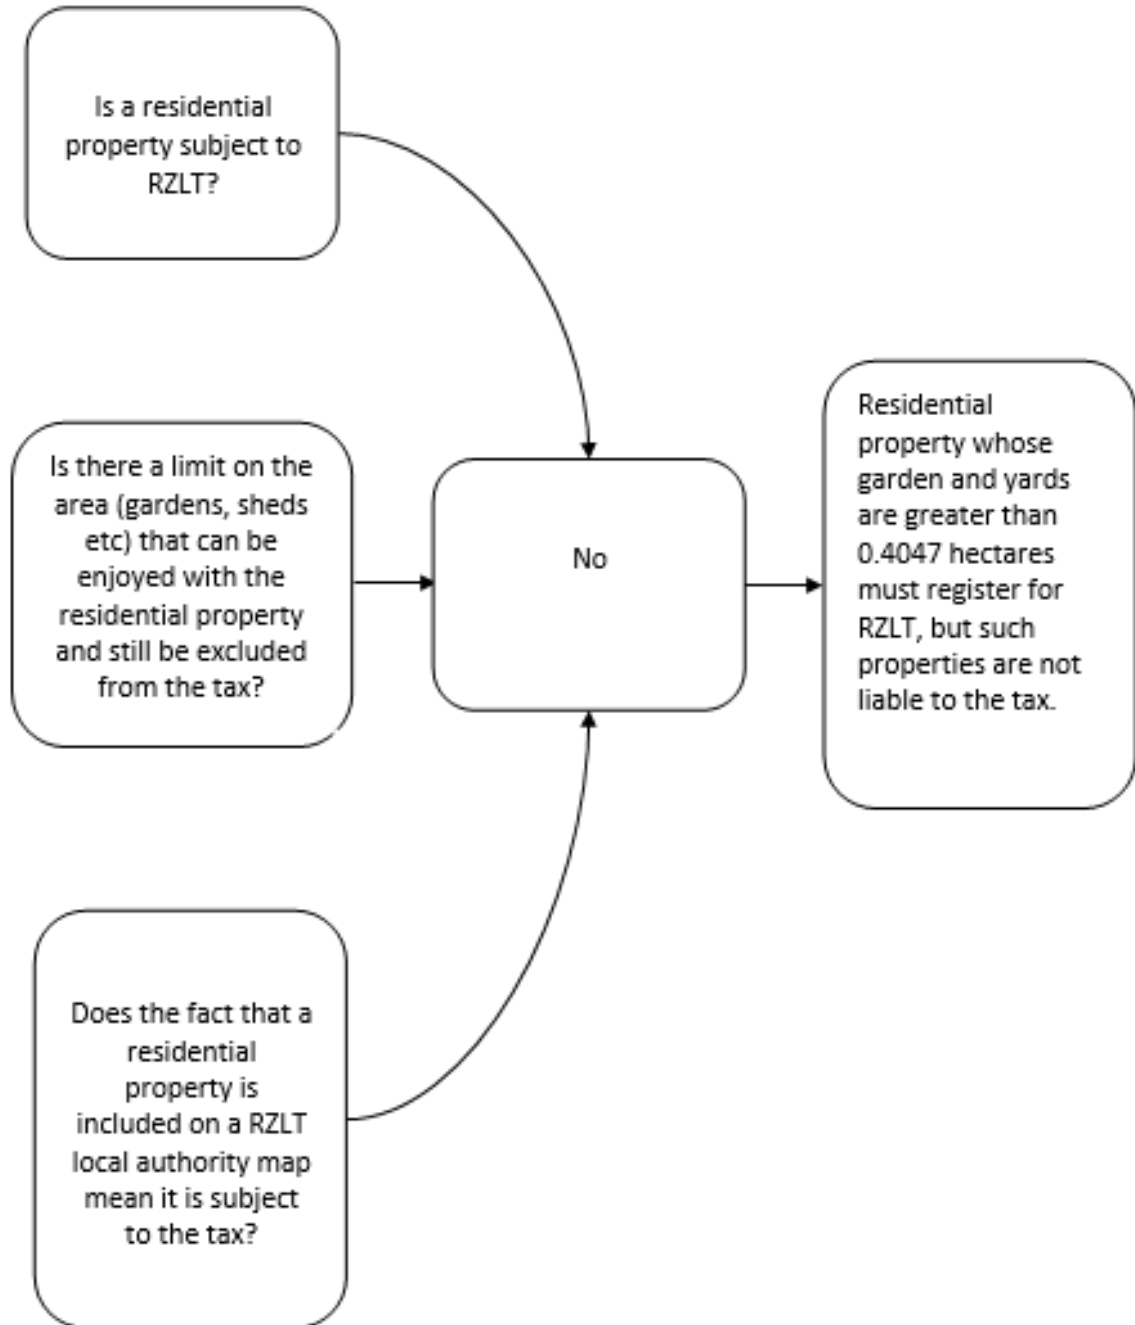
Is a residential property subject to RZLT?

Is there a limit on the area (gardens, sheds etc) that can be enjoyed with the residential property and still be excluded from the tax?

No

Residential property whose garden and yards are greater than 0.4047 hectares must register for RZLT, but such properties are not liable to the tax.

Does the fact that a residential property is included on a RZLT local authority map mean it is subject to the tax?